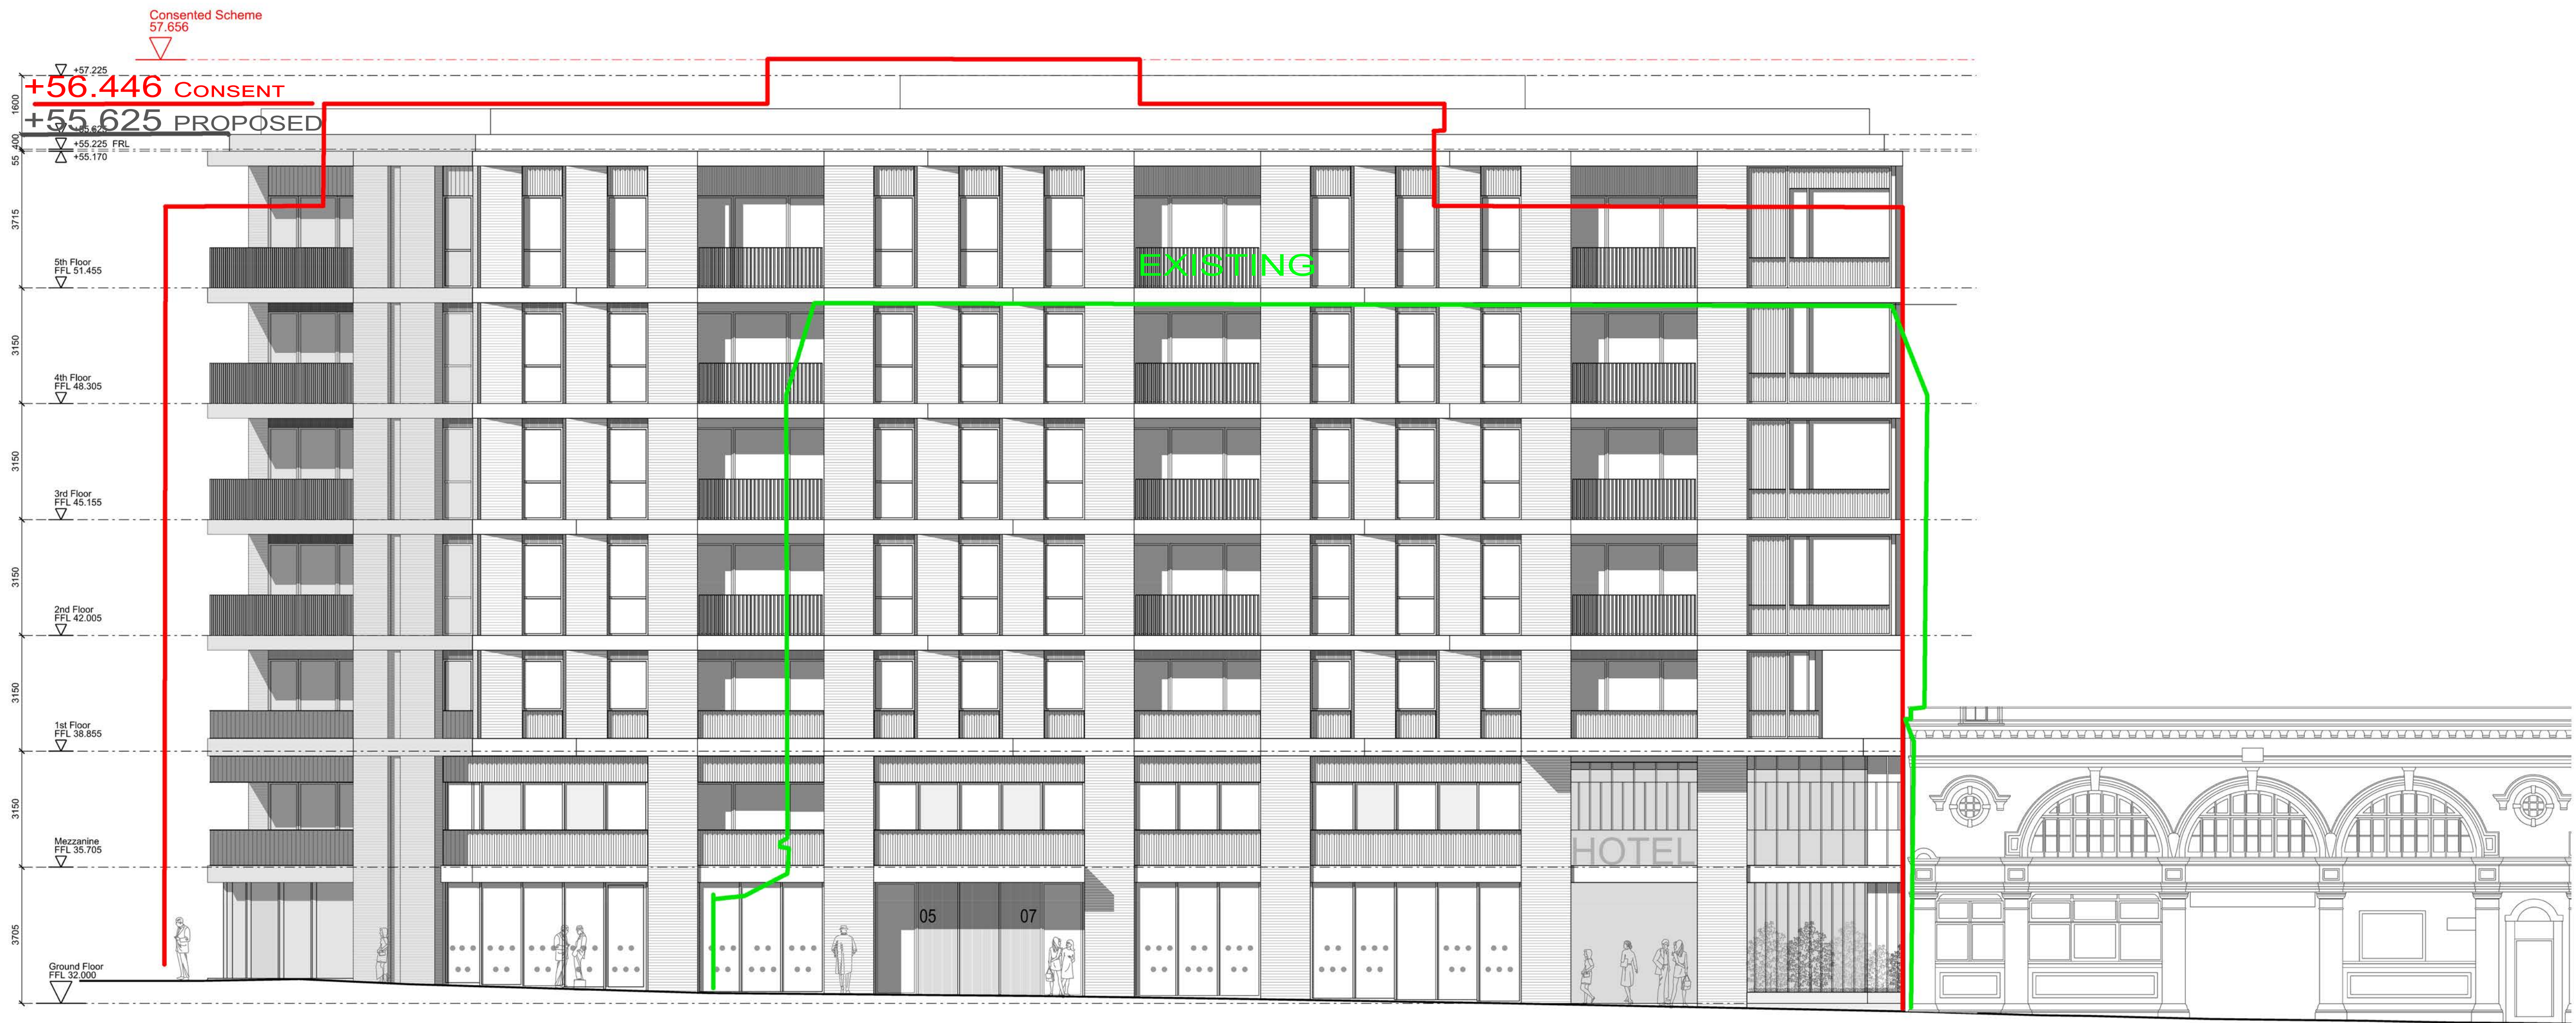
Consented Scheme
57.656

+57.225
+56.446 CONSENT
+55.625 PROPOSED
+55.625
+55.225 FRL
+55.170

1600
400
55
3715
5th Floor
FFL 51.455
3150
4th Floor
FFL 48.305
3150
3rd Floor
FFL 45.155
3150
2nd Floor
FFL 42.005
3150
1st Floor
FFL 38.855
3150
Mezzanine
FFL 35.705
3705
Ground Floor
FFL 32.000

EXISTING

05
07

HOTEL